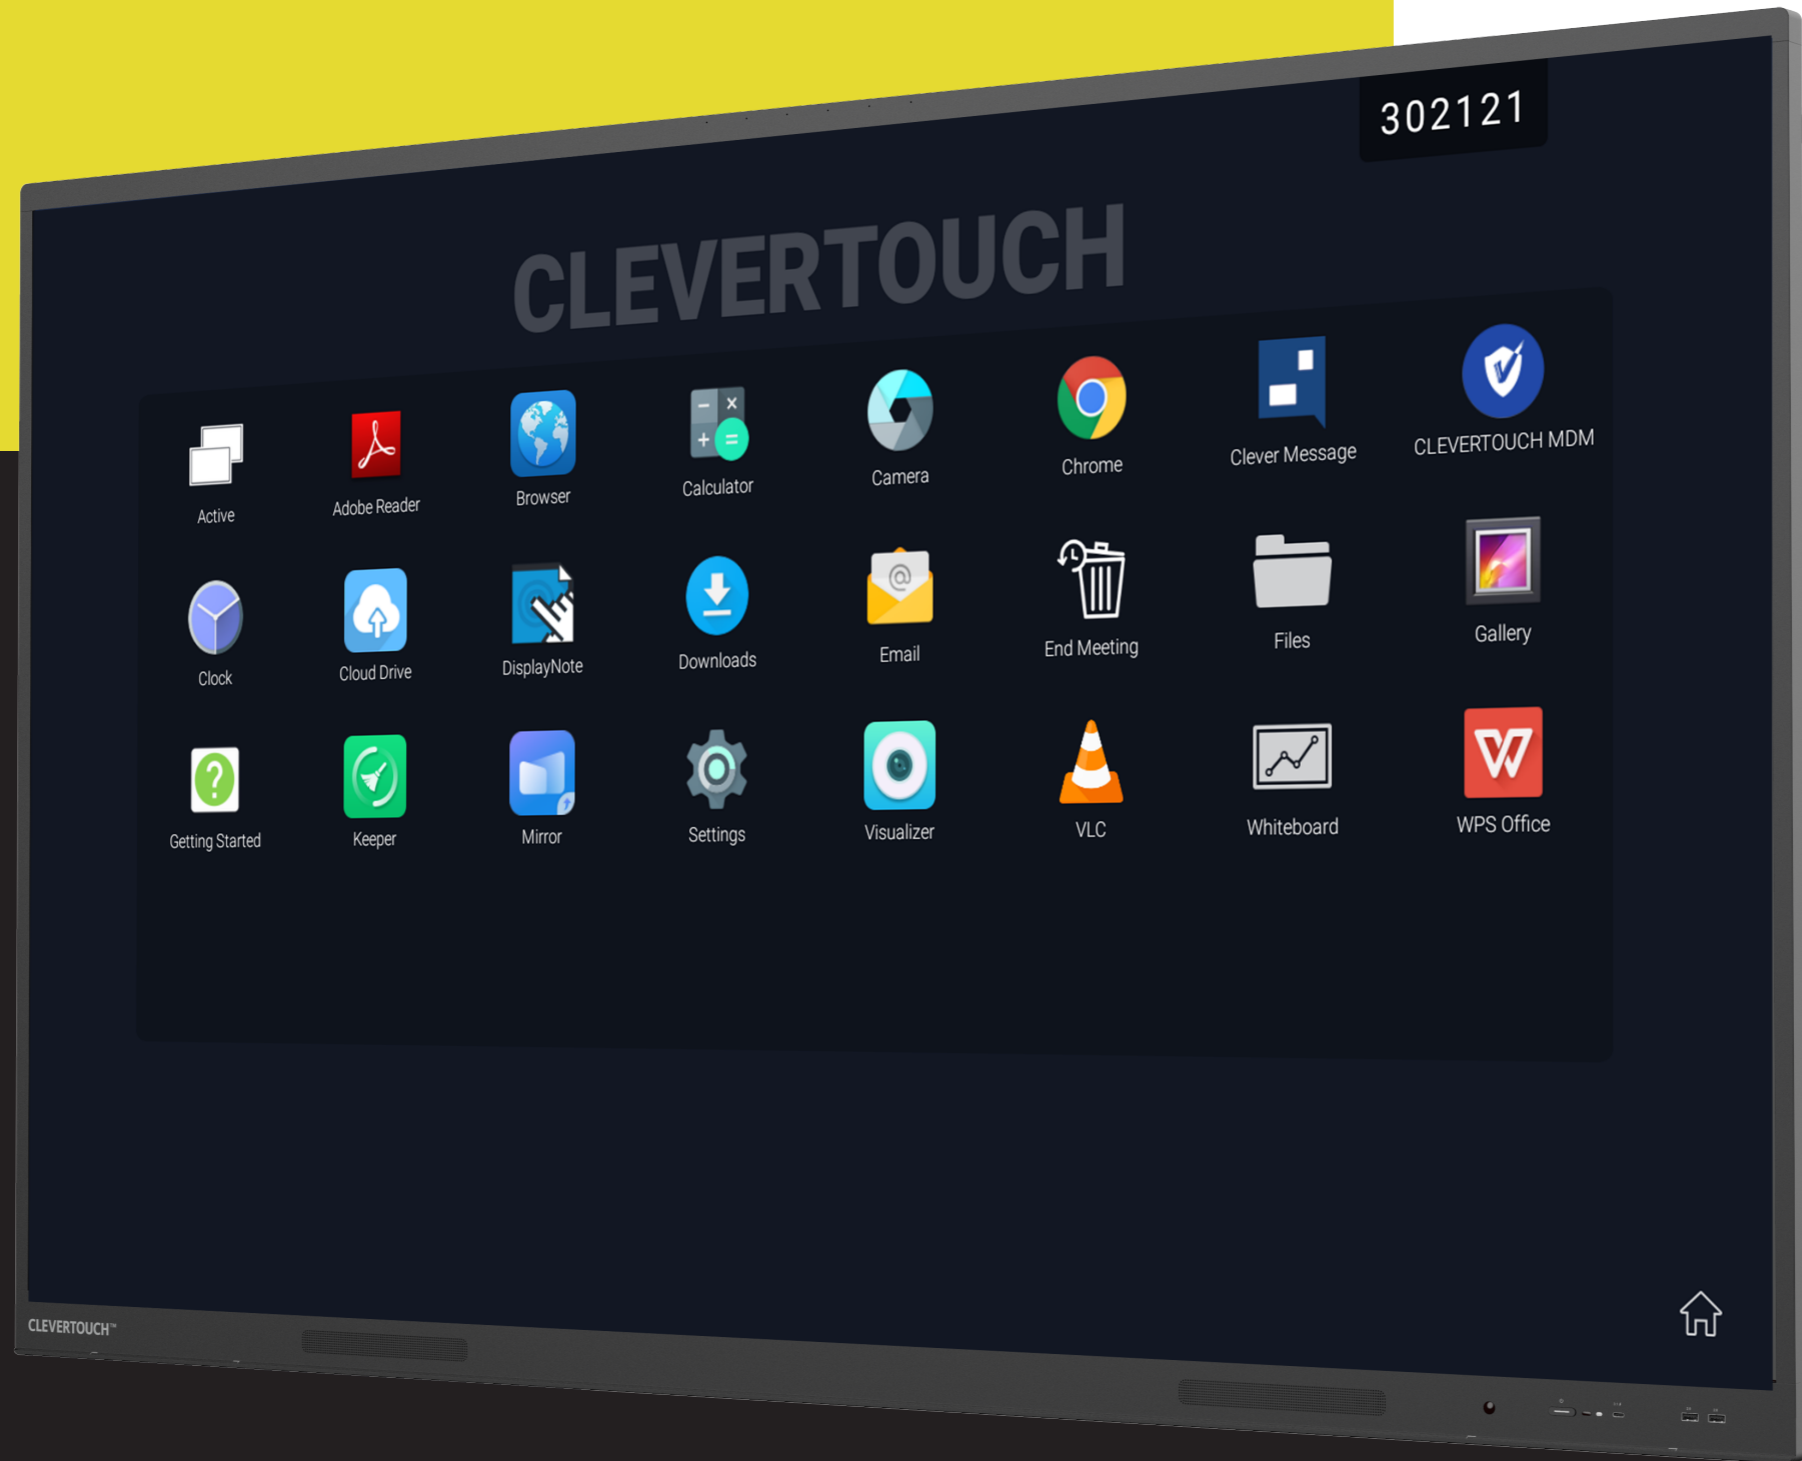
302121

CLEVERTOUCH

Active
Adobe Reader
Browser
Calculator
Camera
Chrome
Clever Message
CLEVERTOUCH MDM

Clock
Cloud Drive
DisplayNote
Downloads
Email
End Meeting
Files
Gallery

Getting Started
Keeper
Mirror
Settings
Visualizer
VLC
Whiteboard
WPS Office

CLEVERTOUCH™